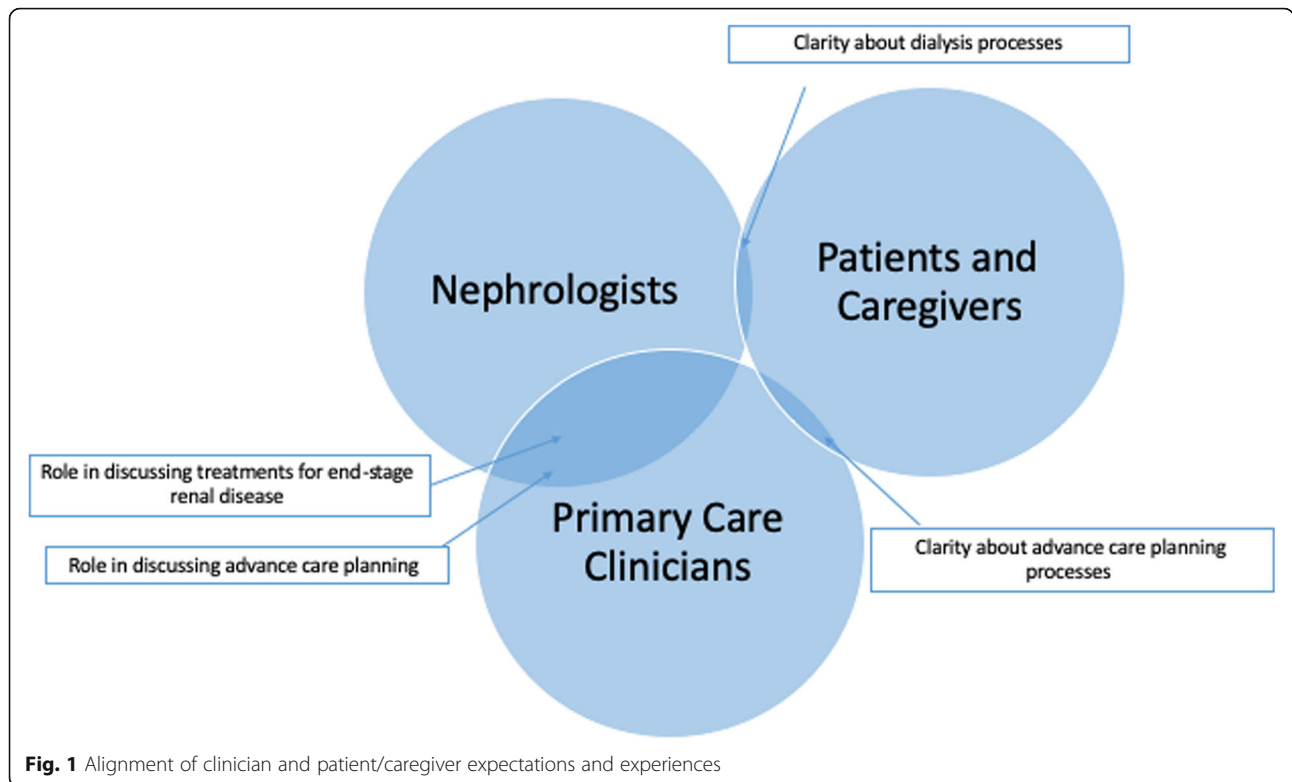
Clarity about dialysis processes

Nephrologists

Patients and Caregivers

Role in discussing treatments for end-stage renal disease

Role in discussing advance care planning

Primary Care Clinicians

Clarity about advance care planning processes

Fig. 1 Alignment of clinician and patient/caregiver expectations and experiences